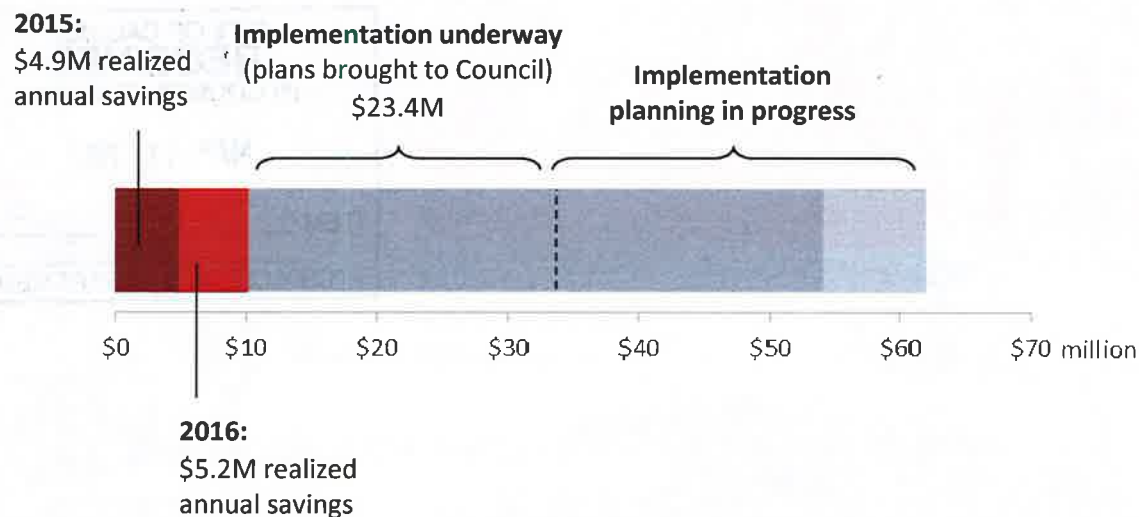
2015:
\$4.9M realized annual savings

Implementation underway
(plans brought to Council)
\$23.4M

Implementation planning in progress

\$0 \$10 \$20 \$30 \$40 \$50 \$60 \$70 million

2016:
\$5.2M realized annual savings